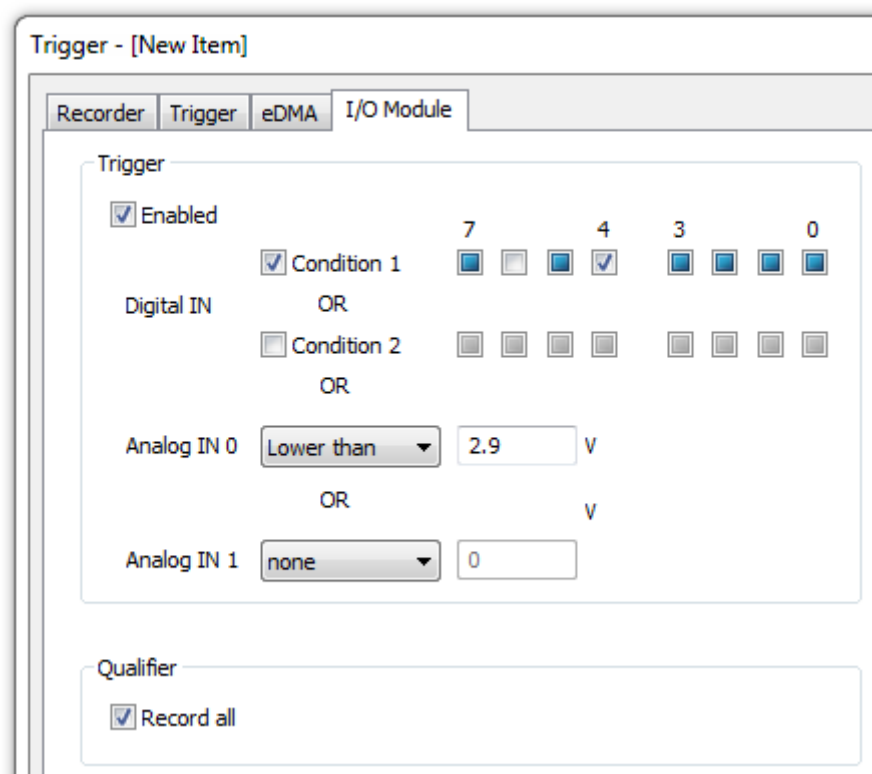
Trigger - [New Item]

Recorder | Trigger | eDMA | I/O Module

Trigger

Enabled

7 4 3 0

Condition 1

Digital IN

OR

Condition 2

OR

Analog IN 0 Lower than 2.9 V

OR

V

Analog IN 1 none 0

Qualifier

Record all